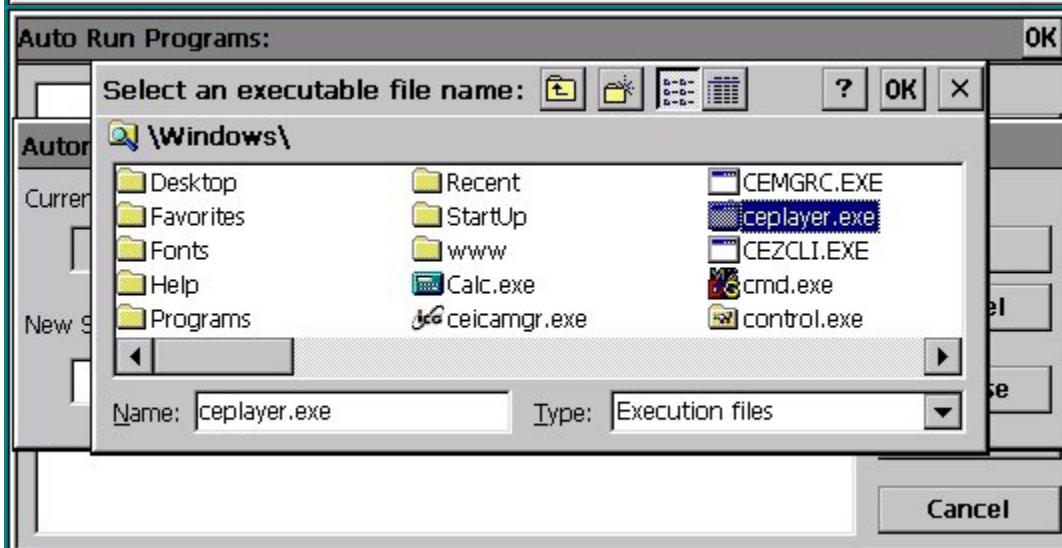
Auto Run Programs:

OK

Autor

Curren

New S

Select an executable file name:

?

OK

×

\Windows\

Desktop

Favorites

Fonts

Help

Programs

Recent

StartUp

www

Calc.exe

ceicamgr.exe

CEMGRC.EXE

ceplayer.exe

CEZCLI.EXE

cmd.exe

control.exe

Name: ceplayer.exe

Type: Execution files

el

se

Cancel